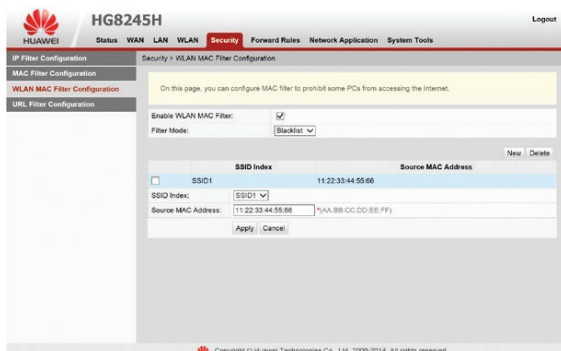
HUAWEI HG8245H

Logout

Status WAN LAN WLAN Security Forward Rules Network Application System Tools

IP Filter Configuration
MAC Filter Configuration
WLAN MAC Filter Configuration
URL Filter Configuration

Security > WLAN MAC Filter Configuration

On this page, you can configure MAC filter to prohibit some PCs from accessing the Internet.

Enable WLAN MAC Filter: ☑
Filter Mode: Blacklist

New Delete

| | SSID Index | Source MAC Address |
|---|---|---|
| ☐ | SSID1 | 11:22:33:44:55:66 |

SSID Index: SSID1
Source MAC Address: 11:22:33:44:55:66 *(AA:BB:CC:DD:EE:FF)

Apply Cancel

Copyright © Huawei Technologies Co., Ltd. 2009-2014. All rights reserved.